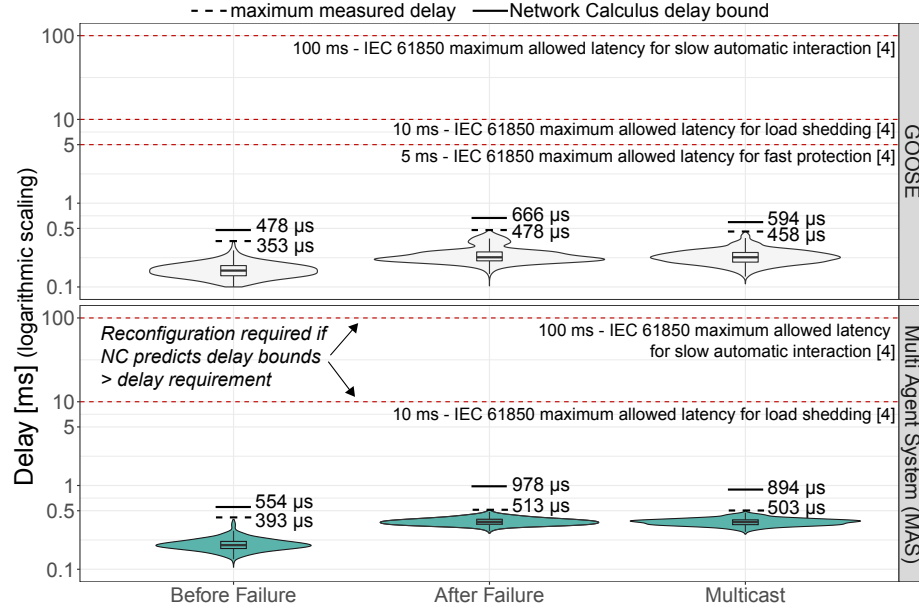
- - maximum measured delay — Network Calculus delay bound

100 ms - IEC 61850 maximum allowed latency for slow automatic interaction [4]

10 ms - IEC 61850 maximum allowed latency for load shedding [4]

5 ms - IEC 61850 maximum allowed latency for fast protection [4]

478 µs
353 µs

666 µs
478 µs

594 µs
458 µs

GOOSE

100
10
5
1
0.5
0.1

Delay [ms] (logarithmic scaling)

Reconfiguration required if NC predicts delay bounds > delay requirement

100 ms - IEC 61850 maximum allowed latency for slow automatic interaction [4]

10 ms - IEC 61850 maximum allowed latency for load shedding [4]

554 µs
393 µs

978 µs
513 µs

894 µs
503 µs

Multi Agent System (MAS)

100
10
5
1
0.5
0.1

Before Failure
After Failure
Multicast